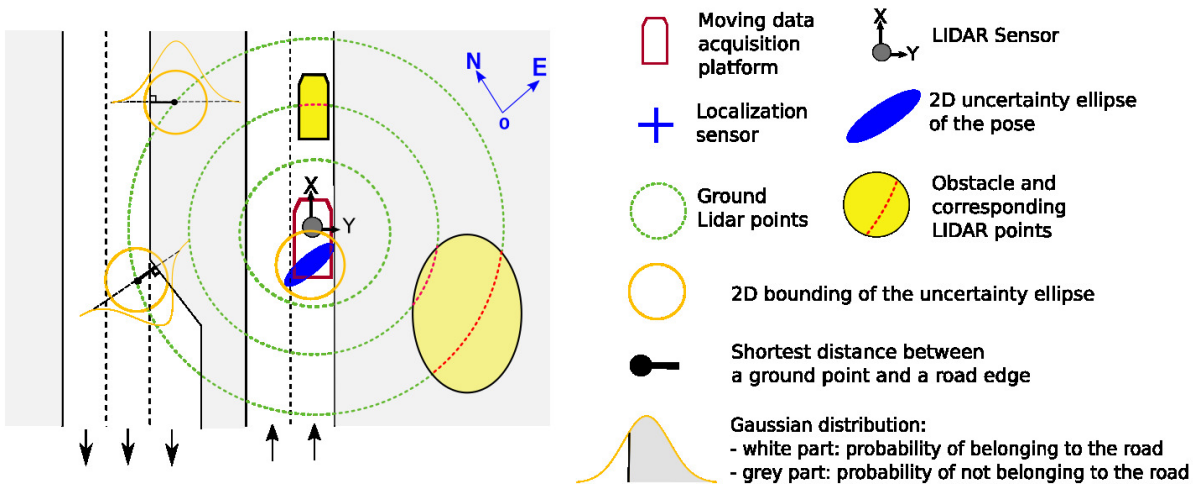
N
E
o
X
Y

Moving data acquisition platform

X
Y
LIDAR Sensor

Localization sensor

2D uncertainty ellipse of the pose

Ground Lidar points

Obstacle and corresponding LIDAR points

2D bounding of the uncertainty ellipse

Shortest distance between a ground point and a road edge

Gaussian distribution:
- white part: probability of belonging to the road
- grey part: probability of not belonging to the road